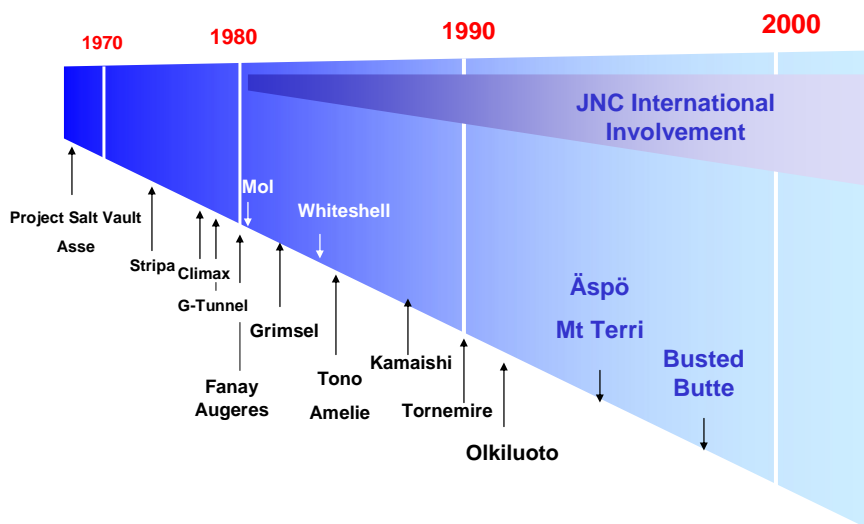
1970
1980
1990
2000

JNC International Involvement

Project Salt Vault
Asse
Stripa
Climax
G-Tunnel
Mol
Whiteshell
Grimsel
Fanay Augeres
Tono
Amelie
Kamaishi
Tornemire
Olkiluoto
Äspö
Mt Terri
Busted Butte